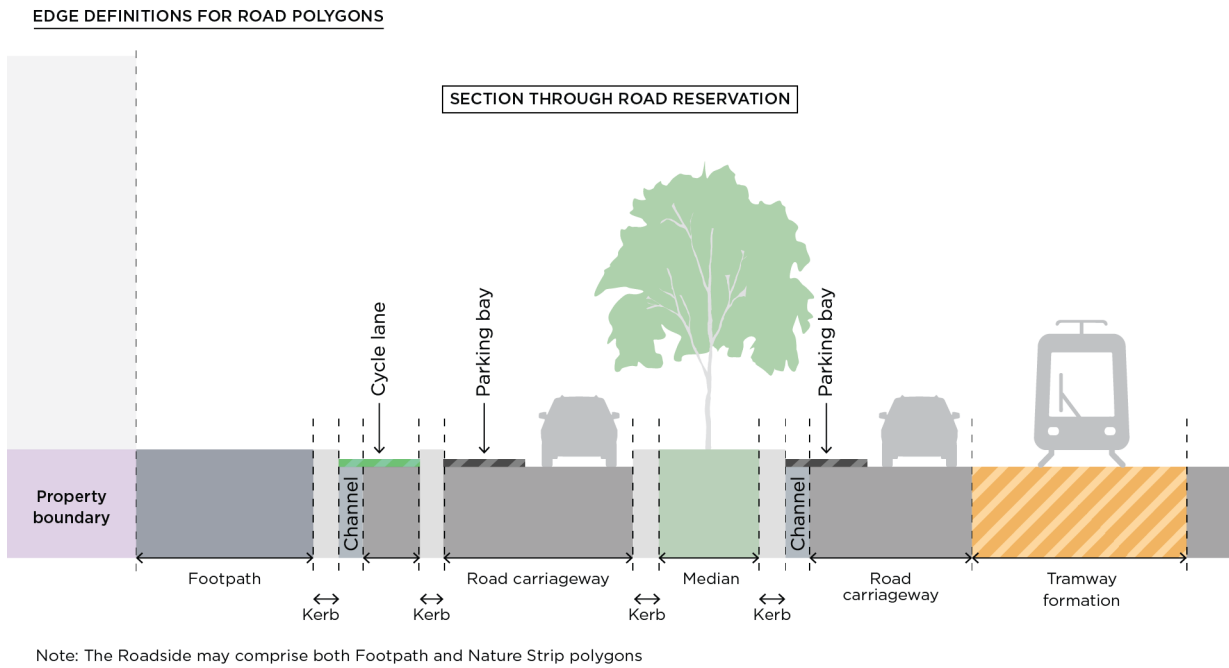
EDGE DEFINITIONS FOR ROAD POLYGONS

SECTION THROUGH ROAD RESERVATION

Cycle lane

Parking bay

Parking bay

Property boundary

Channel

Channel

Footpath

Kerb

Kerb

Road carriageway

Kerb

Median

Kerb

Road carriageway

Tramway formation

Note: The Roadside may comprise both Footpath and Nature Strip polygons